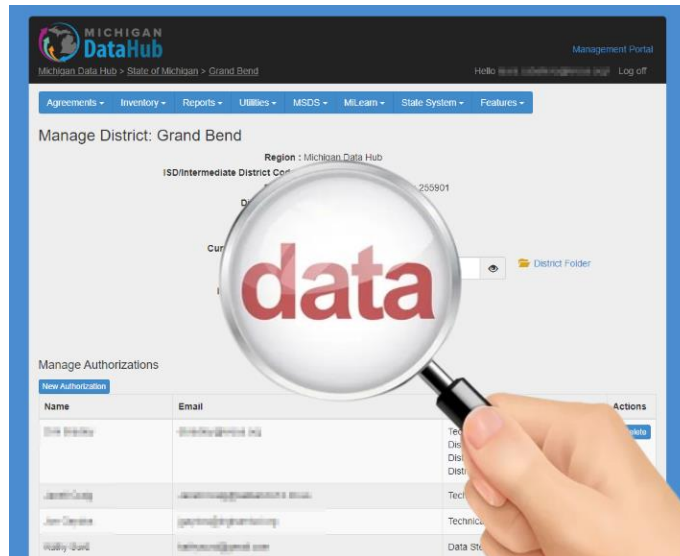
MICHIGAN DataHub

Management Portal

Michigan Data Hub > State of Michigan > Grand Bend

Hello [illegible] Log off

Agreements ▾ Inventory ▾ Reports ▾ Utilities ▾ MSDS ▾ MiLearn ▾ State System ▾ Features ▾

Manage District: Grand Bend

Region : Michigan Data Hub

ISD/Intermediate District Cod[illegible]

255901

D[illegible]

Cur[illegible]

District Folder

data

Manage Authorizations

New Authorization

| Name | Email | | Actions |
|---|---|---|---|
| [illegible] | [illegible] | Tec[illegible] Dis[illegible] Dis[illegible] Distr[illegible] | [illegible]elete |
| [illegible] | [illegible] | Tech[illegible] | |
| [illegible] | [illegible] | Technica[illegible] | |
| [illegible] | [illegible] | Data St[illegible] | |